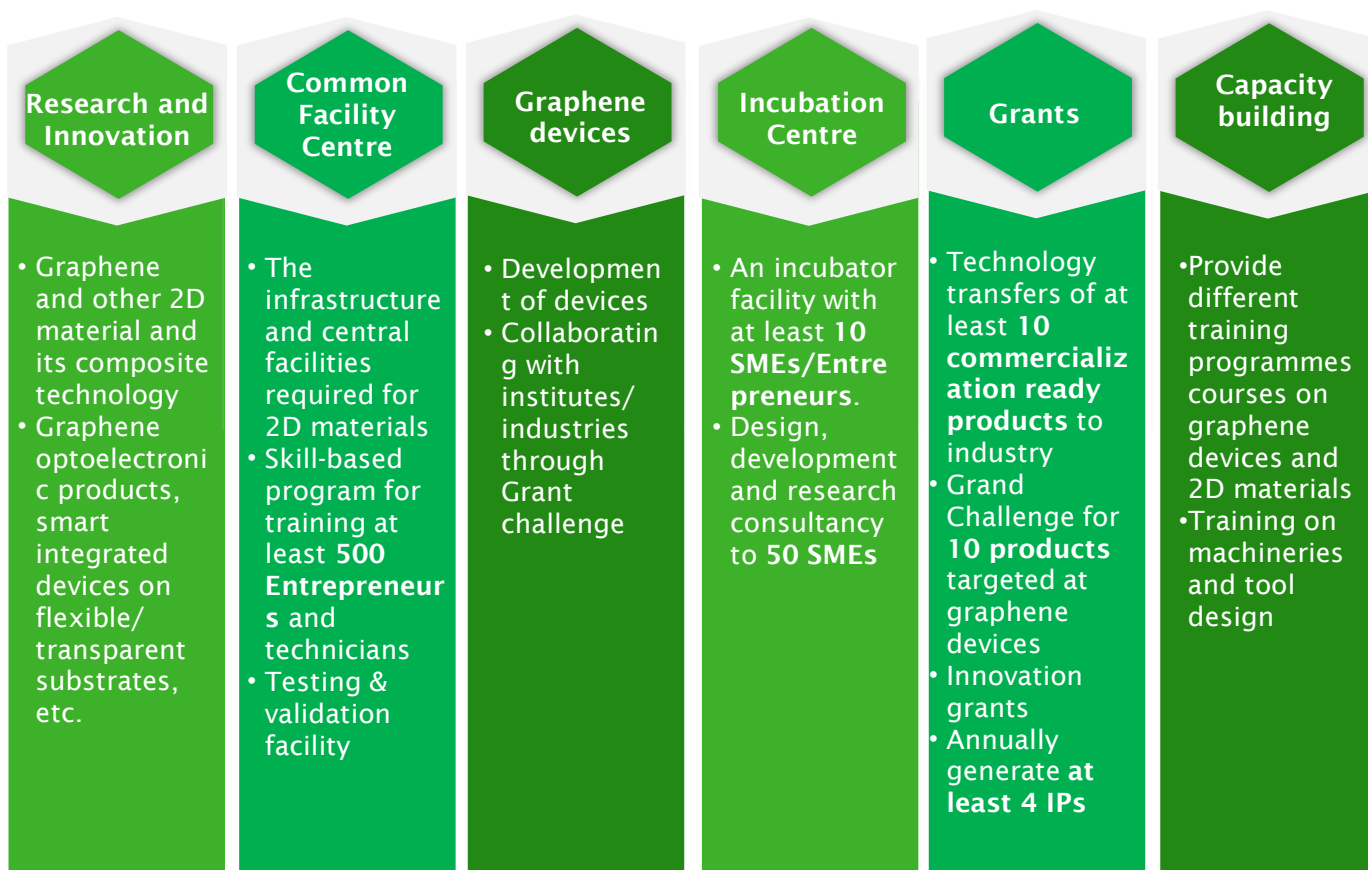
Research and Innovation

• Graphene and other 2D material and its composite technology
• Graphene optoelectronic products, smart integrated devices on flexible/ transparent substrates, etc.

Common Facility Centre

• The infrastructure and central facilities required for 2D materials
• Skill-based program for training at least **500 Entrepreneurs** and technicians
• Testing & validation facility

Graphene devices

• Development of devices
• Collaborating with institutes/ industries through Grant challenge

Incubation Centre

• An incubator facility with at least **10 SMEs/Entrepreneurs**.
• Design, development and research consultancy to **50 SMEs**

Grants

• Technology transfers of at least **10 commercialization ready products** to industry
• Grand Challenge for **10 products** targeted at graphene devices
• Innovation grants
• Annually generate **at least 4 IPs**

Capacity building

•Provide different training programmes courses on graphene devices and 2D materials
•Training on machineries and tool design